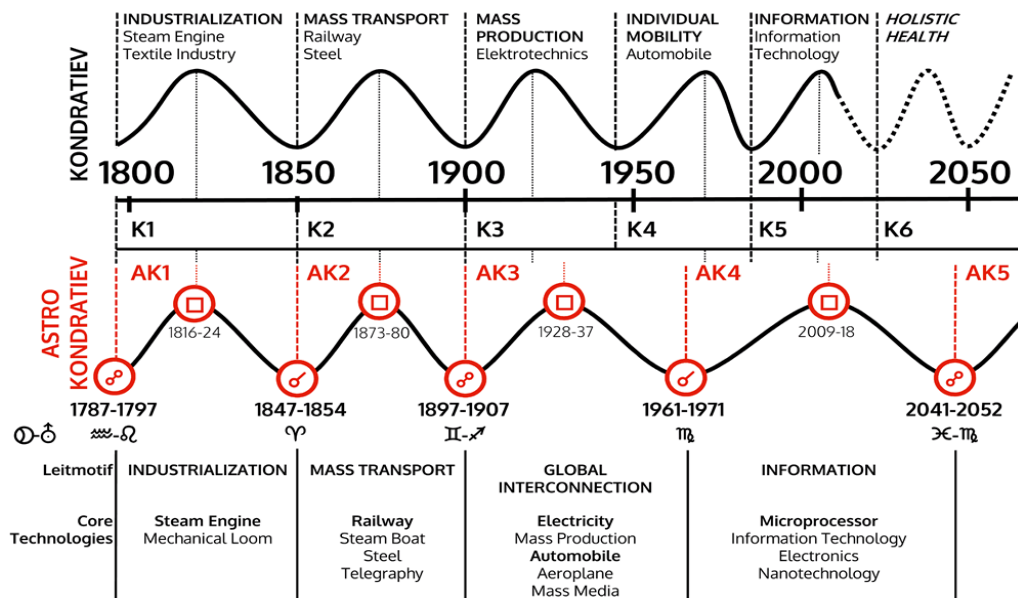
INDUSTRIALIZATION
Steam Engine
Textile Industry

MASS TRANSPORT
Railway
Steel

MASS PRODUCTION
Elektrotechnics

INDIVIDUAL MOBILITY
Automobile

INFORMATION
Information Technology

HOLISTIC HEALTH

KONDRATIEV

1800 1850 1900 1950 2000 2050

K1 K2 K3 K4 K5 K6

ASTRO KONDRATIEV

AK1 AK2 AK3 AK4 AK5

1816-24 1873-80 1928-37 2009-18

1787-1797 1847-1854 1897-1907 1961-1971 2041-2052

♅-♄ ♒-♌ ♈ ♊-♐ ♍ ♓-♍

| Leitmotif | INDUSTRIALIZATION | MASS TRANSPORT | GLOBAL INTERCONNECTION | INFORMATION |
|---|---|---|---|---|
| Core Technologies | **Steam Engine** Mechanical Loom | **Railway** Steam Boat Steel Telegraphy | **Electricity** Mass Production **Automobile** Aeroplane Mass Media | **Microprocessor** Information Technology Electronics Nanotechnology |